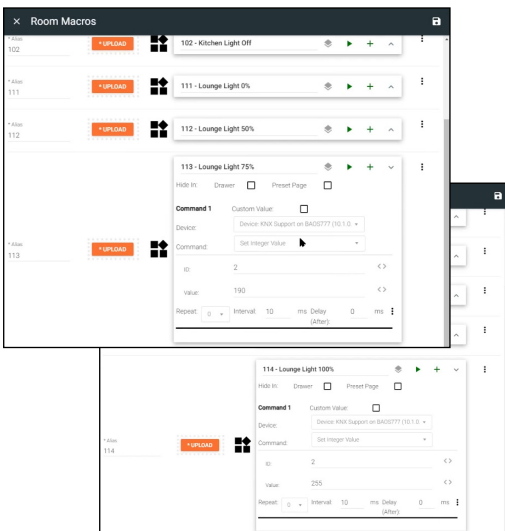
× Room Macros

* Alias
102
UPLOAD
102 - Kitchen Light Off

* Alias
111
UPLOAD
111 - Lounge Light 0%

* Alias
112
UPLOAD
112 - Lounge Light 50%

* Alias
113
UPLOAD
113 - Lounge Light 75%
Hide In: Drawer Preset Page
Command 1 Custom Value:
Device: Device: KNX Support on BAOS777 (10.1.0
Command: Set Integer Value
ID: 2
Value: 190
Repeat: 0 Interval: 10 ms Delay (After): 0 ms

* Alias
114
UPLOAD
114 - Lounge Light 100%
Hide In: Drawer Preset Page
Command 1 Custom Value:
Device: Device: KNX Support on BAOS777 (10.1.0
Command: Set Integer Value
ID: 2
Value: 255
Repeat: 0 Interval: 10 ms Delay (After): 0 ms